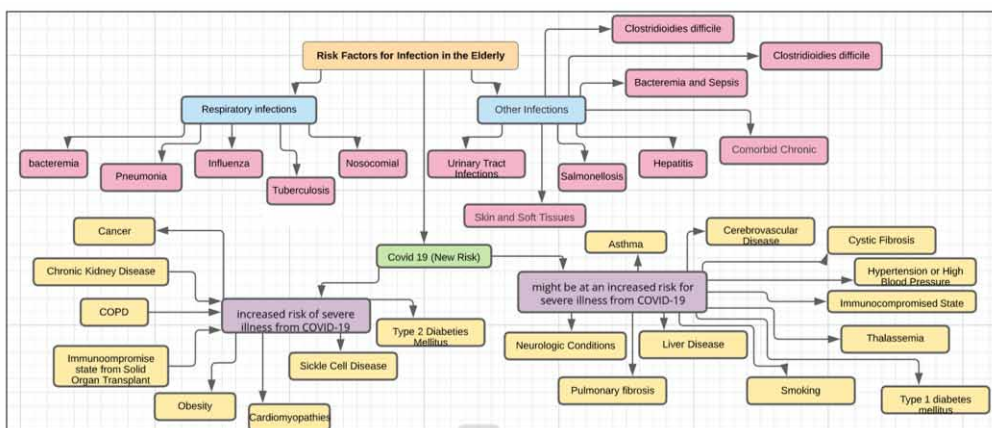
Risk Factors for Infection in the Elderly

Respiratory infections

bacteremia

Pneumonia

Influenza

Tuberculosis

Nosocomial

Other Infections

Clostridioidies difficile

Clostridioidies difficile

Bacteremia and Sepsis

Urinary Tract Infections

Salmonellosis

Hepatitis

Comorbid Chronic

Skin and Soft Tissues

Covid 19 (New Risk)

Cancer

Chronic Kidney Disease

COPD

Immunoompromise state from Solid Organ Transplant

increased risk of severe illness from COVID-19

Type 2 Diabeties Mellitus

Sickle Cell Disease

Obesity

Cardiomyopathies

might be at an increased risk for severe illness from COVID-19

Asthma

Cerebrovascular Disease

Cystic Fibrosis

Hypertension or High Blood Pressure

Immunocompromised State

Thalassemia

Neurologic Conditions

Liver Disease

Pulmonary fibrosis

Smoking

Type 1 diabetes mellitus